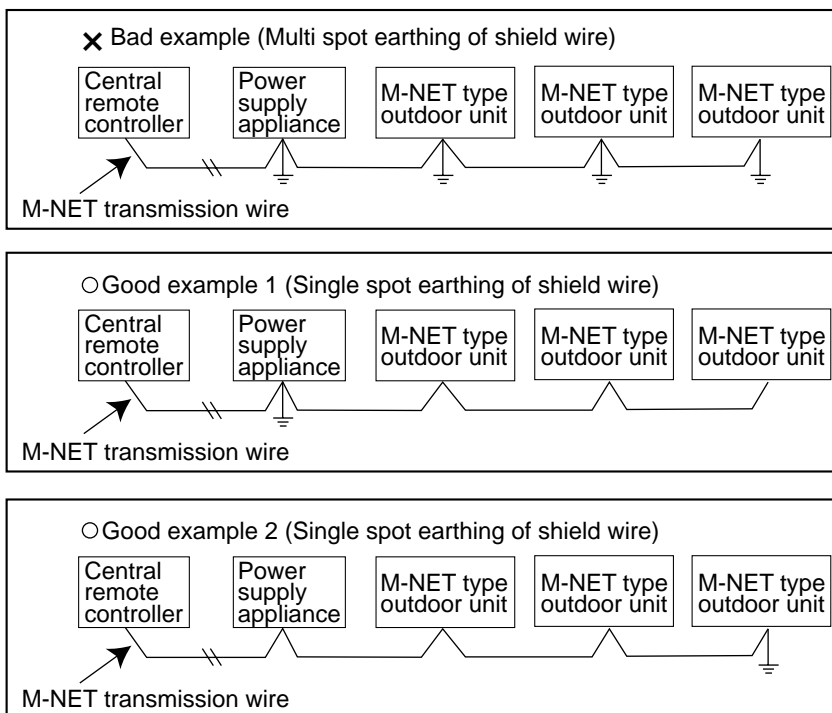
× Bad example (Multi spot earthing of shield wire)

Central remote controller

Power supply appliance

M-NET type outdoor unit

M-NET type outdoor unit

M-NET type outdoor unit

M-NET transmission wire

○ Good example 1 (Single spot earthing of shield wire)

Central remote controller

Power supply appliance

M-NET type outdoor unit

M-NET type outdoor unit

M-NET type outdoor unit

M-NET transmission wire

○ Good example 2 (Single spot earthing of shield wire)

Central remote controller

Power supply appliance

M-NET type outdoor unit

M-NET type outdoor unit

M-NET type outdoor unit

M-NET transmission wire